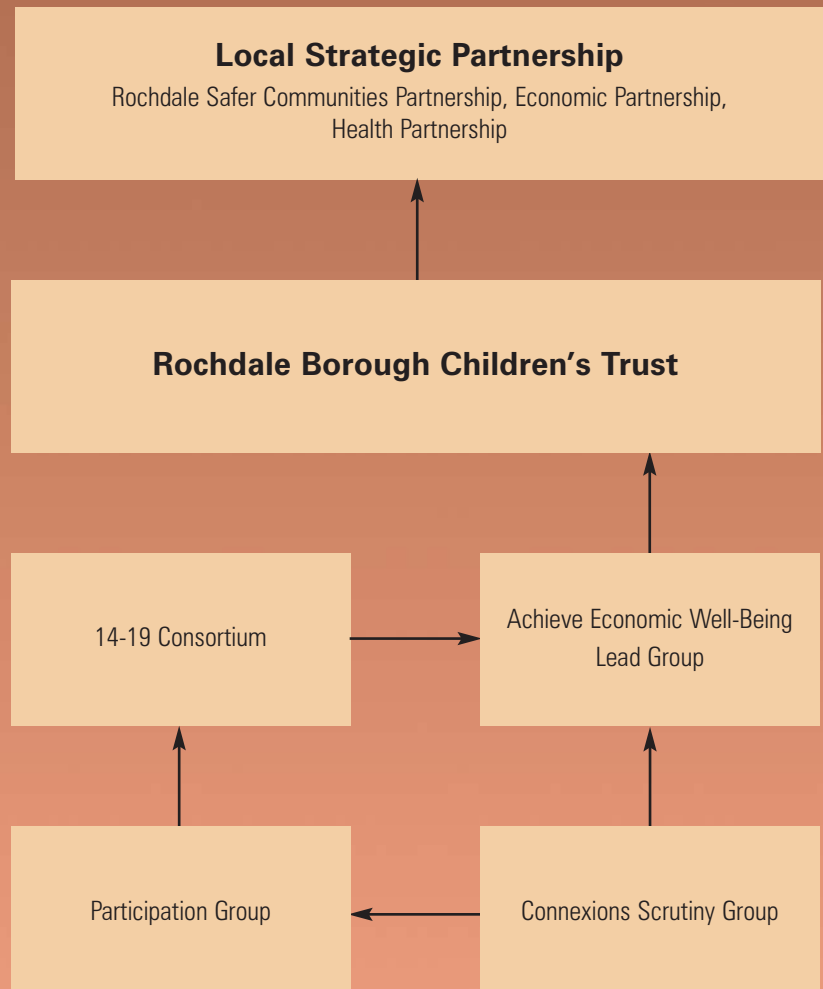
Local Strategic Partnership
Rochdale Safer Communities Partnership, Economic Partnership, Health Partnership

Rochdale Borough Children's Trust

14-19 Consortium

Achieve Economic Well-Being Lead Group

Participation Group

Connexions Scrutiny Group